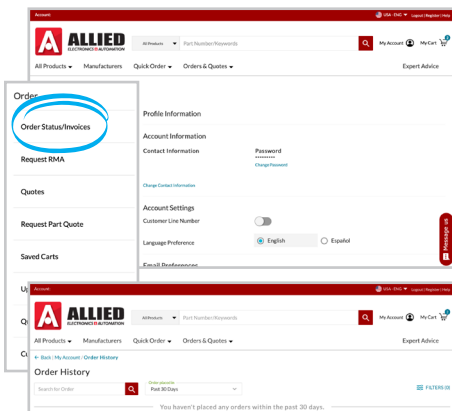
Account

USA - ENG | Logout | Register | Help

ALLIED
ELECTRONICS & AUTOMATION

All Products

Part Number/Keywords

My Account

My Cart

All Products

Manufacturers

Quick Order

Orders & Quotes

Expert Advice

Order

Order Status/Invoices

Request RMA

Quotes

Request Part Quote

Saved Carts

Up

Qu

Cu

Profile Information

Account Information

Contact Information

Password
••••••••

Change Password

Change Contact Information

Account Settings

Customer Line Number

Language Preference

English

Español

Email Preferences

Message us

Account

USA - ENG | Logout | Register | Help

ALLIED
ELECTRONICS & AUTOMATION

All Products

Part Number/Keywords

My Account

My Cart

All Products

Manufacturers

Quick Order

Orders & Quotes

Expert Advice

← Back | My Account / Order History

Order History

Search for Order

Order placed in
Past 30 Days

FILTERS (0)

You haven't placed any orders within the past 30 days.